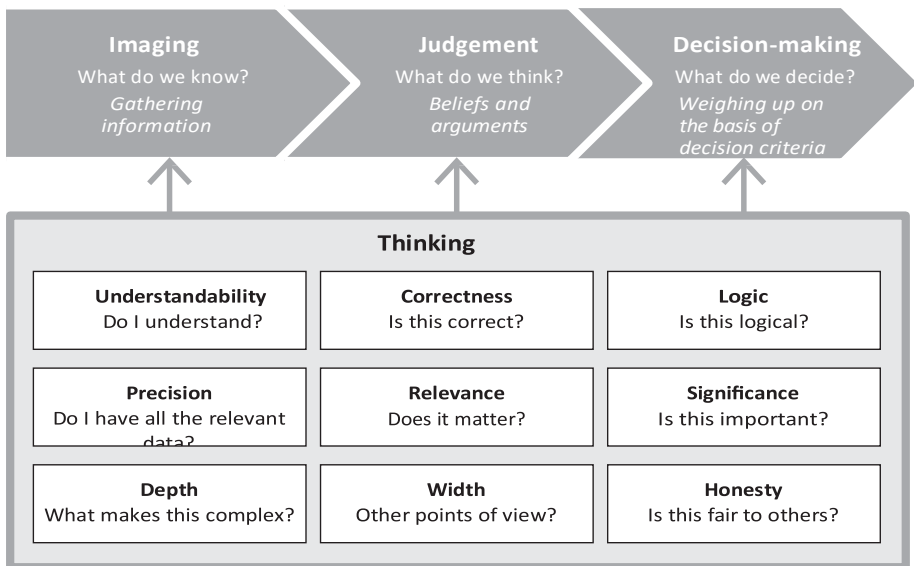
Imaging
What do we know?
Gathering information

Judgement
What do we think?
Beliefs and arguments

Decision-making
What do we decide?
Weighing up on the basis of decision criteria

Thinking

Understandability
Do I understand?

Correctness
Is this correct?

Logic
Is this logical?

Precision
Do I have all the relevant data?

Relevance
Does it matter?

Significance
Is this important?

Depth
What makes this complex?

Width
Other points of view?

Honesty
Is this fair to others?